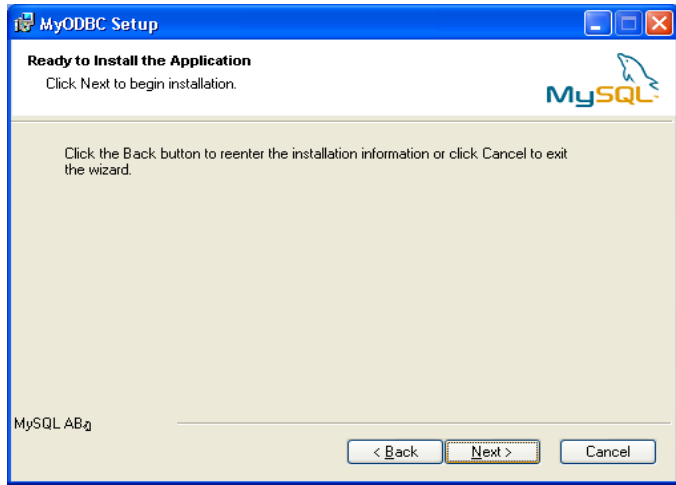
MyODBC Setup

Ready to Install the Application

Click Next to begin installation.

MySQL

Click the Back button to reenter the installation information or click Cancel to exit the wizard.

MySQL AB

< Back

Next >

Cancel